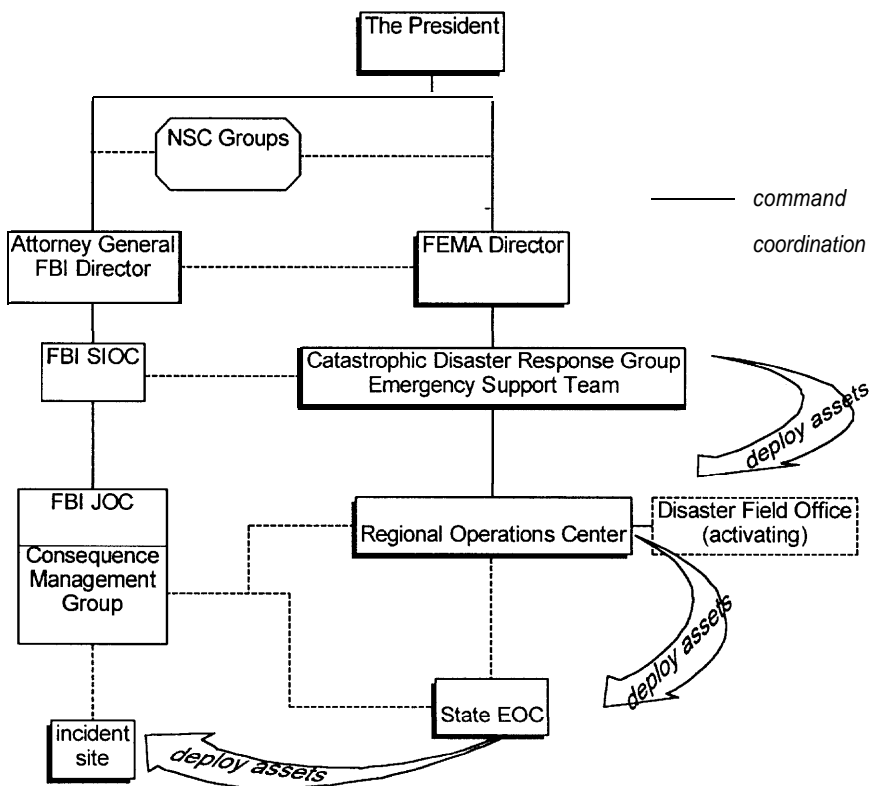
The President

NSC Groups

command

coordination

Attorney General FBI Director

FEMA Director

FBI SIOC

Catastrophic Disaster Response Group Emergency Support Team

deploy assets

FBI JOC

Consequence Management Group

Regional Operations Center

Disaster Field Office (activating)

deploy assets

State EOC

incident site

deploy assets